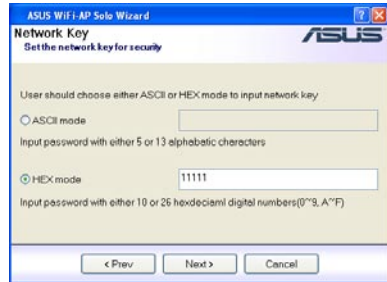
ASUS WiFi-AP Solo Wizard

Network Key
Set the network key for security

ASUS

User should choose either ASCII or HEX mode to input network key

ASCII mode

Input password with either 5 or 13 alphabetic characters

HEX mode 11111

Input password with either 10 or 26 hexdeciaml digital numbers(0~9, A~F)

< Prev Next > Cancel